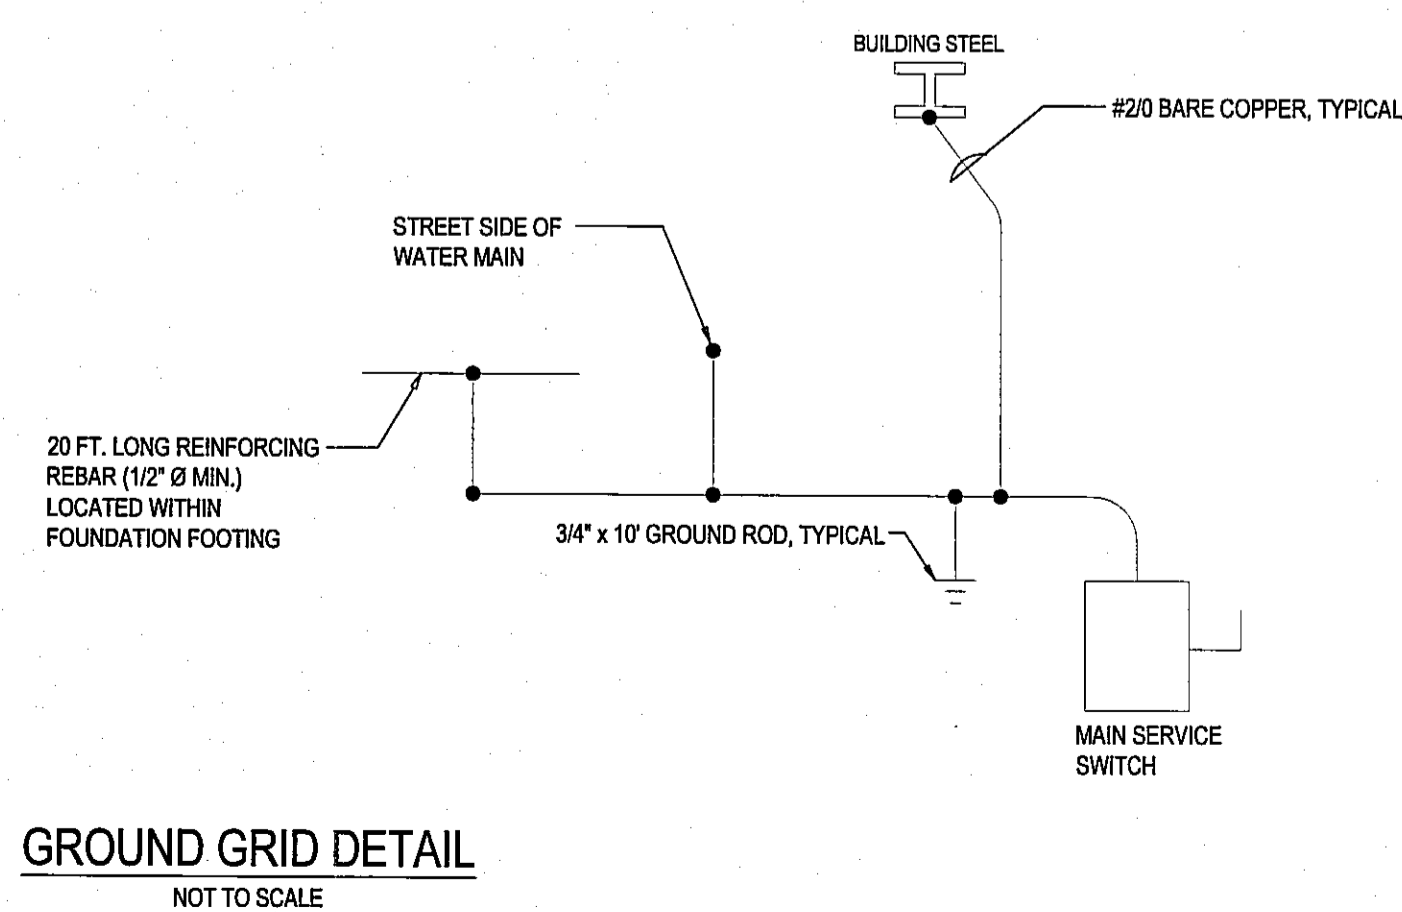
BUILDING STEEL

#2/0 BARE COPPER, TYPICAL

STREET SIDE OF WATER MAIN

20 FT. LONG REINFORCING REBAR (1/2" Ø MIN.) LOCATED WITHIN FOUNDATION FOOTING

3/4" x 10' GROUND ROD, TYPICAL

MAIN SERVICE SWITCH

GROUND GRID DETAIL

NOT TO SCALE